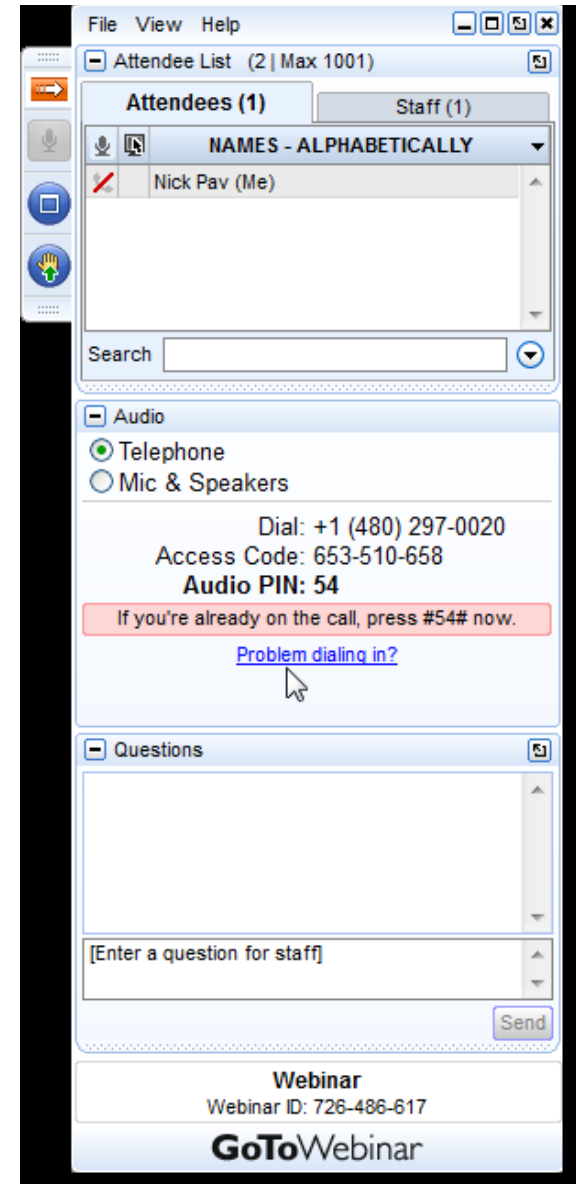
File View Help

Attendee List (2 | Max 1001)

Attendees (1)

Staff (1)

NAMES - ALPHABETICALLY

Nick Pav (Me)

Search

Audio

Telephone

Mic & Speakers

Dial: +1 (480) 297-0020

Access Code: 653-510-658

Audio PIN: 54

If you're already on the call, press #54# now.

Problem dialing in?

Questions

[Enter a question for staff]

Send

Webinar

Webinar ID: 726-486-617

GoToWebinar